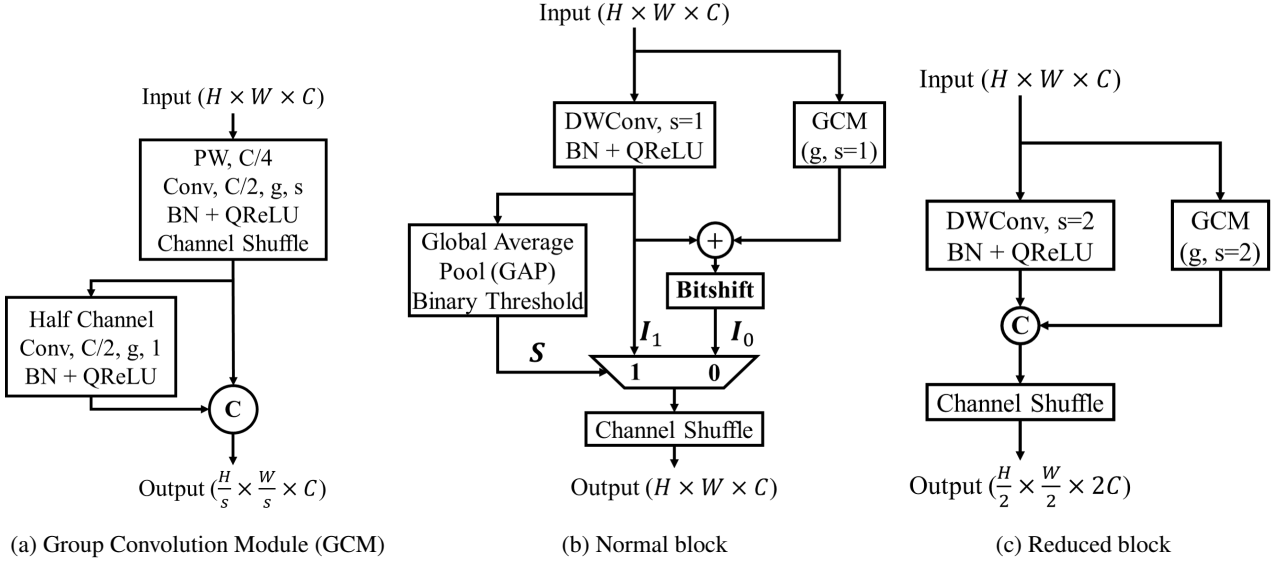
Input ($H \times W \times C$)

PW, C/4
Conv, C/2, g, s
BN + QReLU
Channel Shuffle

Half Channel
Conv, C/2, g, 1
BN + QReLU

C

Output ($\frac{H}{s} \times \frac{W}{s} \times C$)

(a) Group Convolution Module (GCM)

Input ($H \times W \times C$)

DWConv, s=1
BN + QReLU

GCM
(g, s=1)

+

Global Average
Pool (GAP)
Binary Threshold

Bitshift

$\boldsymbol{I}_1$

$\boldsymbol{I}_0$

$\boldsymbol{S}$

1

0

Channel Shuffle

Output ($H \times W \times C$)

(b) Normal block

Input ($H \times W \times C$)

DWConv, s=2
BN + QReLU

GCM
(g, s=2)

C

Channel Shuffle

Output ($\frac{H}{2} \times \frac{W}{2} \times 2C$)

(c) Reduced block